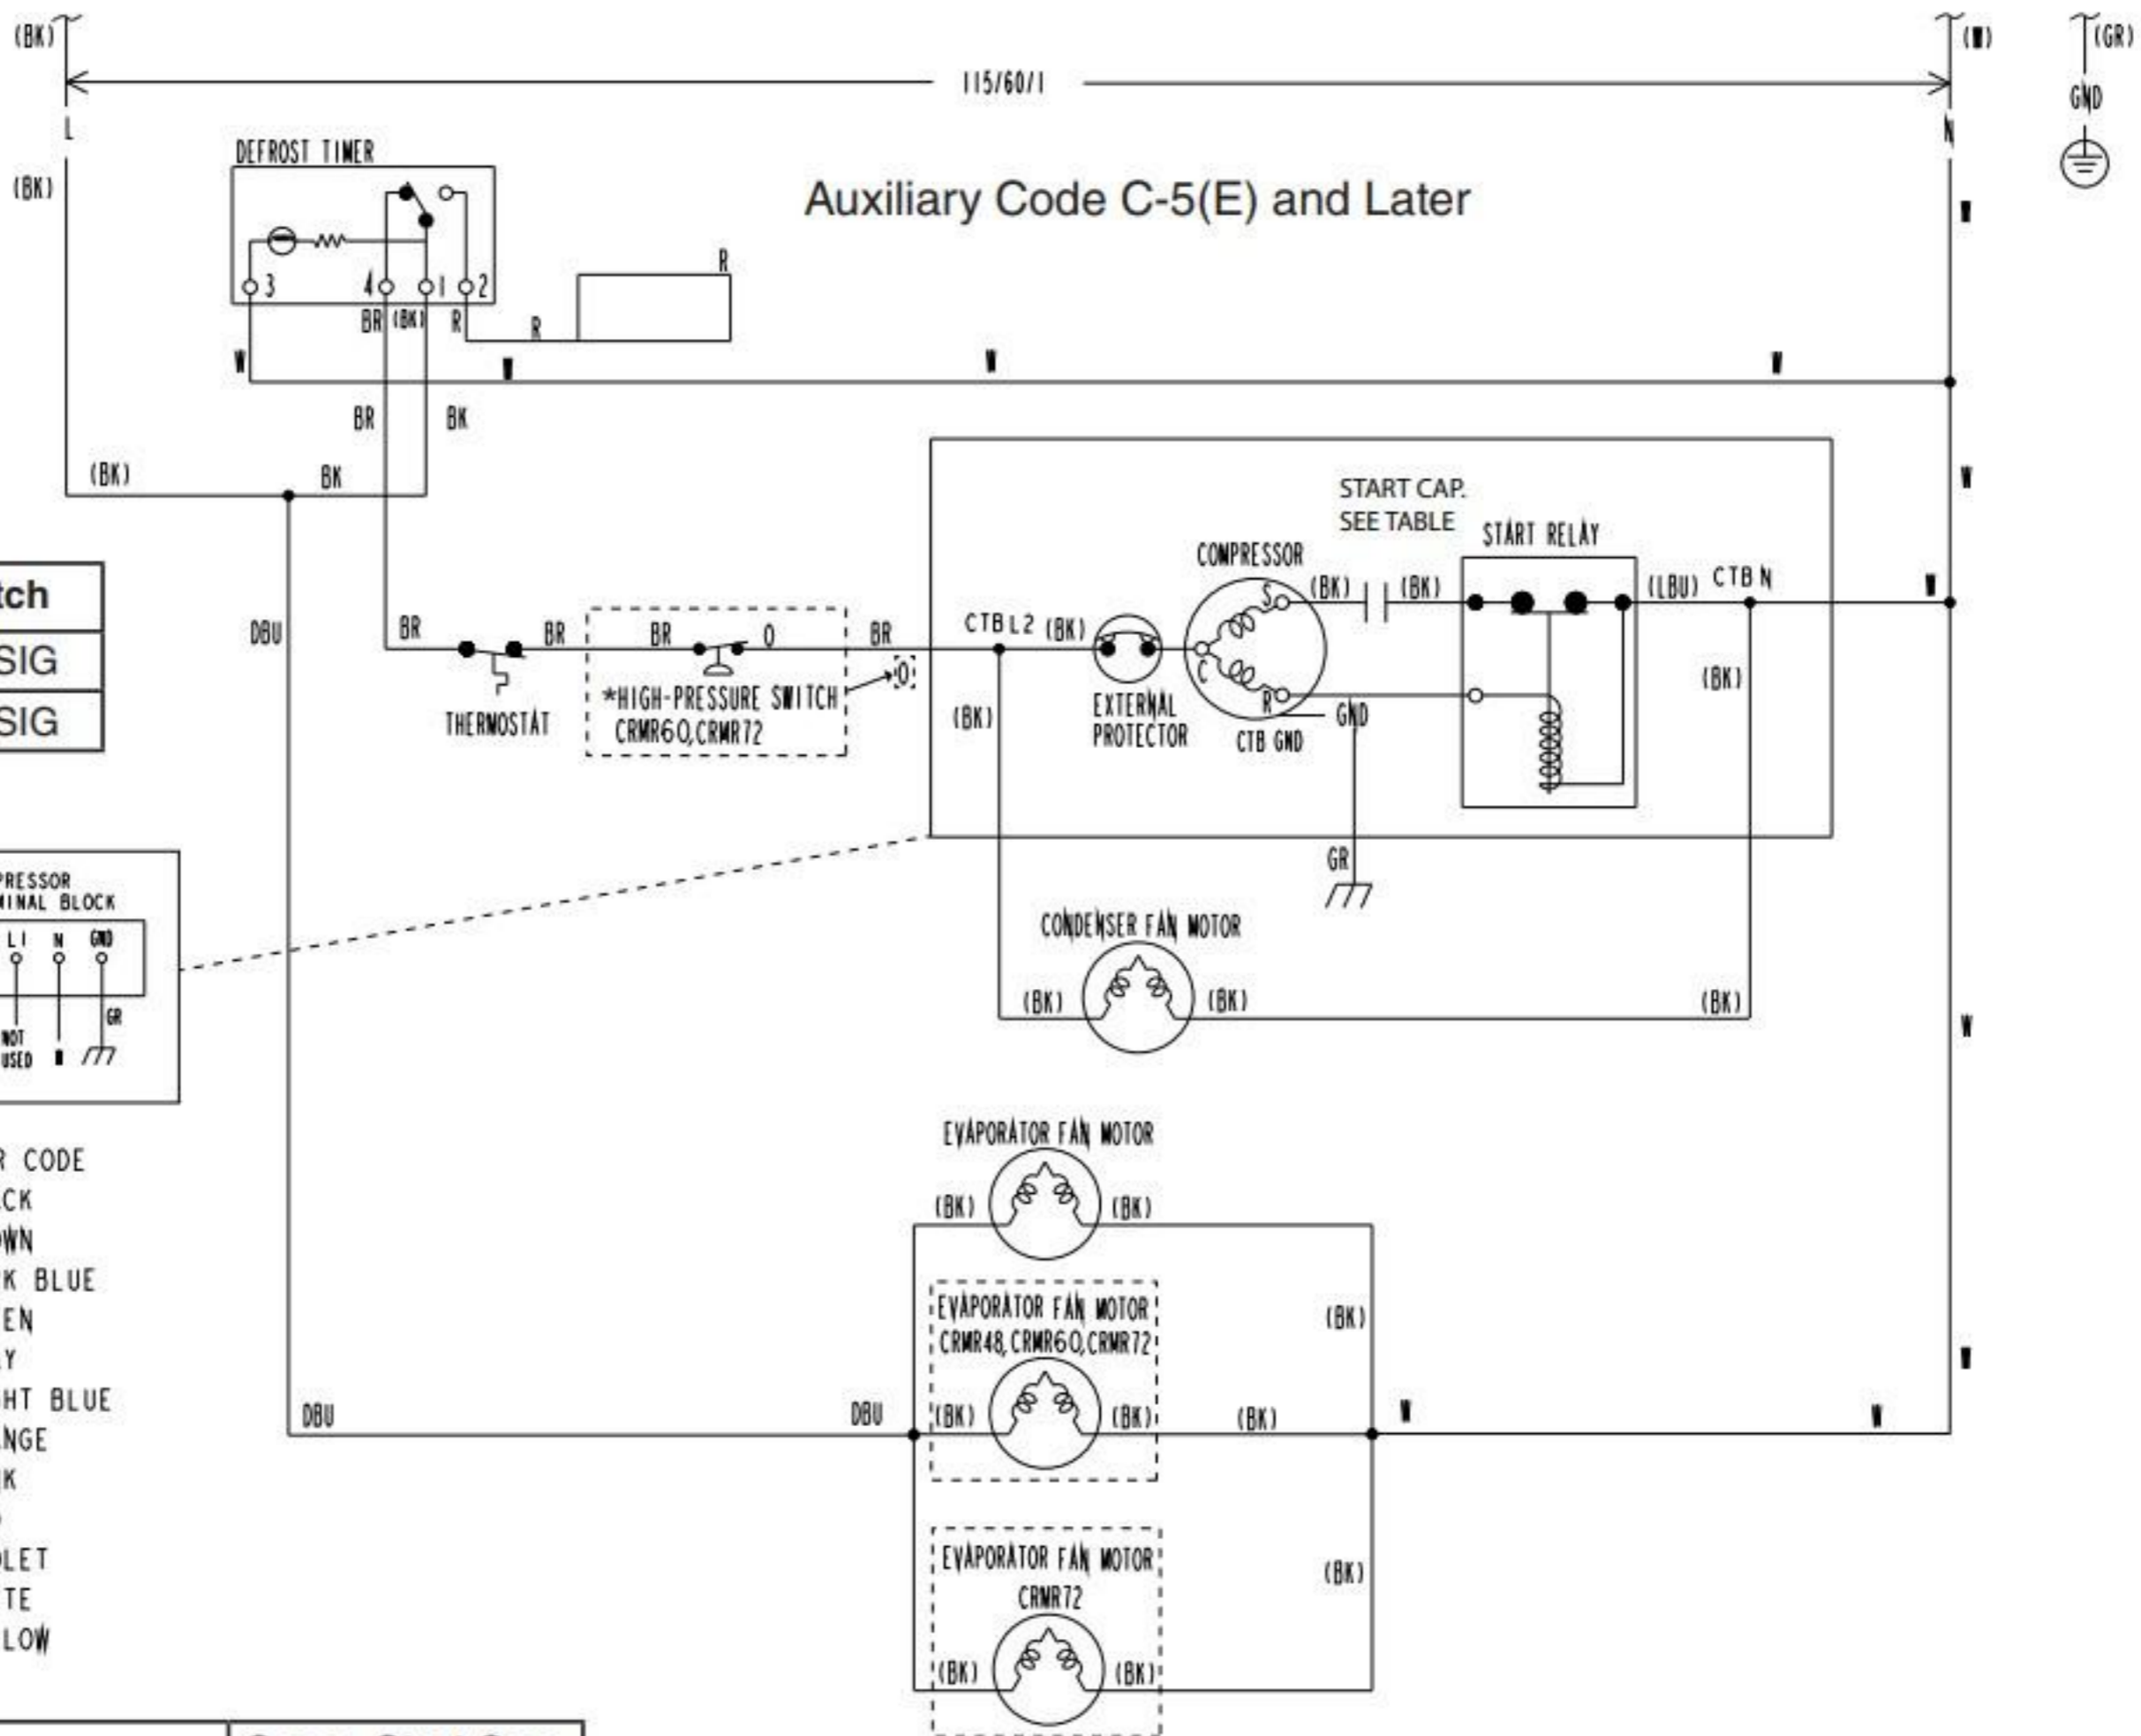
(BK)
115/60/1
(W)
(GR)
GND
L
N
DEFROST TIMER
Auxiliary Code C-5(E) and Later
(BK)
W
R
3
4
1
2
BR
(BK)
R
R
W
W
W
W
BR
BK
(BK)
BK
W
START CAP.
SEE TABLE
START RELAY
COMPRESSOR
tch
SIG
SIG
DBU
BR
BR
BR
0
BR
CTB L2
(BK)
S
(BK)
(BK)
(LBU)
CTB N
W
THERMOSTAT
*HIGH-PRESSURE SWITCH
CRMR60,CRMR72
0
(BK)
EXTERNAL
PROTECTOR
C
R
GND
CTB GND
(BK)
GR
CONDENSER FAN MOTOR
PRESSOR
INAL BLOCK
L1
N
GND
GR
NOT
USED
W
(BK)
(BK)
(BK)
W
EVAPORATOR FAN MOTOR
R CODE
CK
WN
K BLUE
EN
Y
HT BLUE
NGE
K
LET
TE
LOW
(BK)
(BK)
EVAPORATOR FAN MOTOR
CRMR48,CRMR60,CRMR72
(BK)
DBU
DBU
(BK)
(BK)
(BK)
W
W
W
EVAPORATOR FAN MOTOR
CRMR72
(BK)
(BK)
(BK)